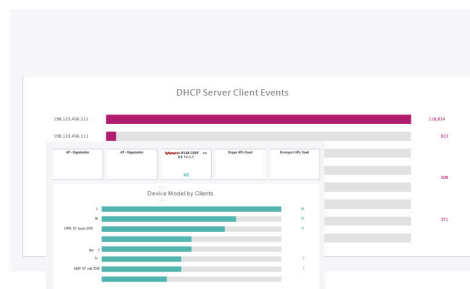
DHCP Server Client Events

198.123.456.111

198.123.456.111

118,834

813

AP - Organization

AP - Organization

Organization

Unique APs Count

Managed APs Count

405

508

371

Device Model by Clients

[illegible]